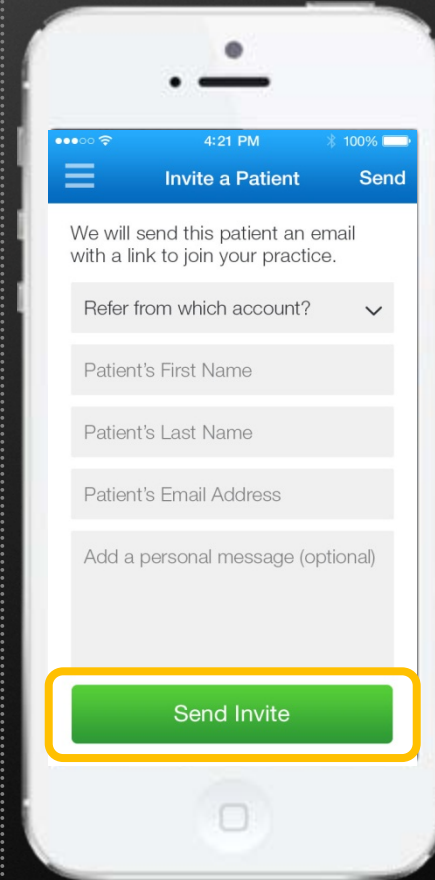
4:21 PM
100%

Invite a Patient
Send

We will send this patient an email with a link to join your practice.

Refer from which account?

Patient's First Name

Patient's Last Name

Patient's Email Address

Add a personal message (optional)

Send Invite